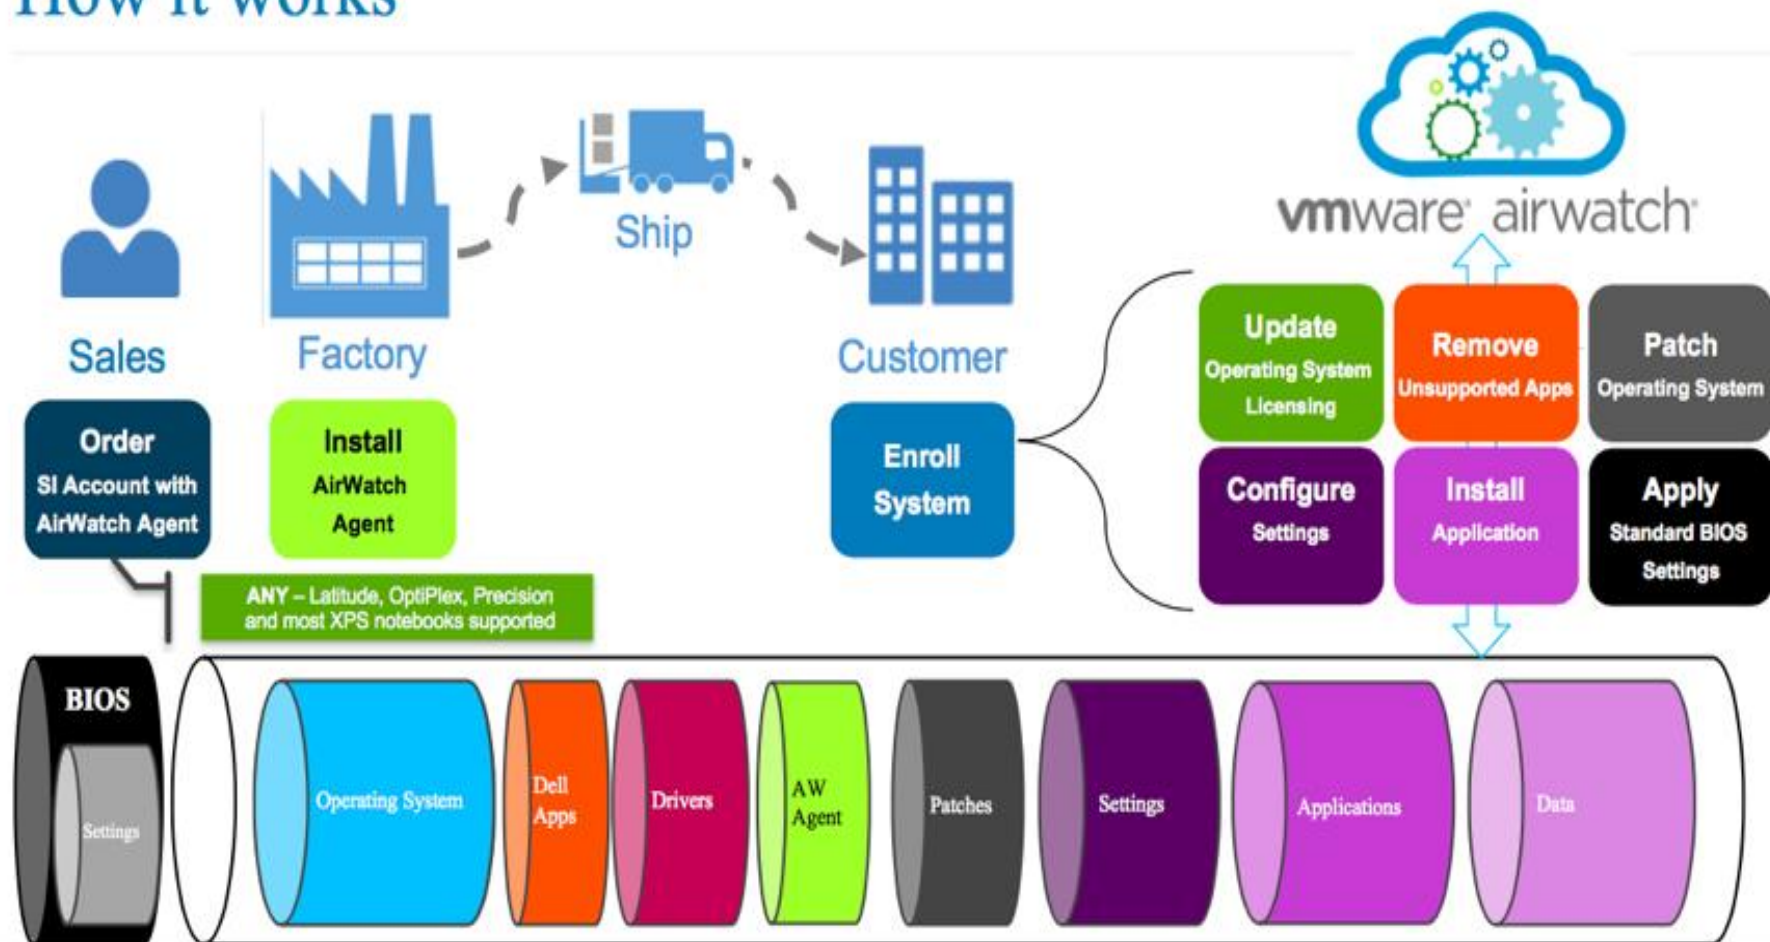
How it works

Sales

Factory

Ship

Customer

vmware airwatch

Order
SI Account with AirWatch Agent

Install
AirWatch Agent

Enroll System

Update
Operating System Licensing

Remove
Unsupported Apps

Patch
Operating System

Configure
Settings

Install
Application

Apply
Standard BIOS Settings

ANY – Latitude, OptiPlex, Precision and most XPS notebooks supported

BIOS

Settings

Operating System

Dell Apps

Drivers

AW Agent

Patches

Settings

Applications

Data